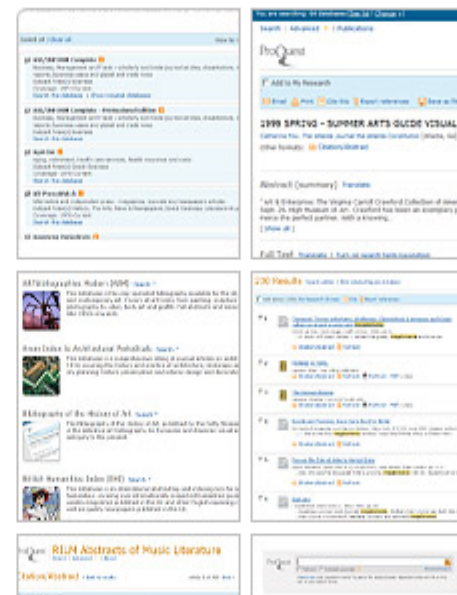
Select all | Clear all

ABI/INFORM Complete

ABI/INFORM Complete - Professional Edition

ArtStor

All Periodicals

Business Periodicals

You are searching: 64 databases

Search | Advanced | Publications

ProQuest

Add to My Research

Email | Print | Cite this | Export reference | Save as

1999 SPRING - SUMMER ARTS GUIDE VISUAL

Other formats: Citation/Abstract

Abstract (summary) Translate

[Show all]

Full Text Translate | Turn on search term navigation

ARTbibliographies Modern (ABM) Search

Avery Index to Architectural Periodicals Search

Bibliography of the History of Art Search

British Humanities Index (BHI) Search

230 Results

ProQuest RILM Abstracts of Music Literature

Citation/Abstract

ProQuest